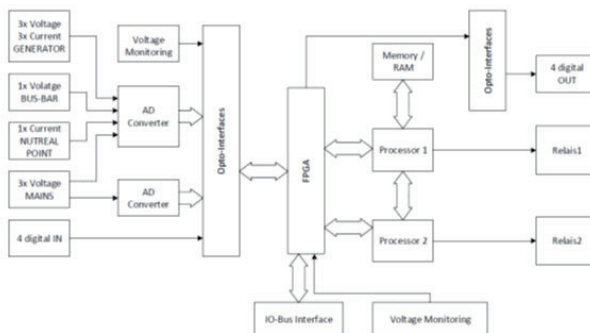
3x Voltage
3x Current
GENERATOR

Voltage Monitoring

1x Voltage
BUS-BAR

AD Converter

1x Current
NUTREAL POINT

3x Voltage
MAINS

AD Converter

4 digital IN

Opto-Interfaces

FPGA

Memory / RAM

Processor 1

Processor 2

Opto-Interfaces

4 digital OUT

Relais1

Relais2

IO-Bus Interface

Voltage Monitoring